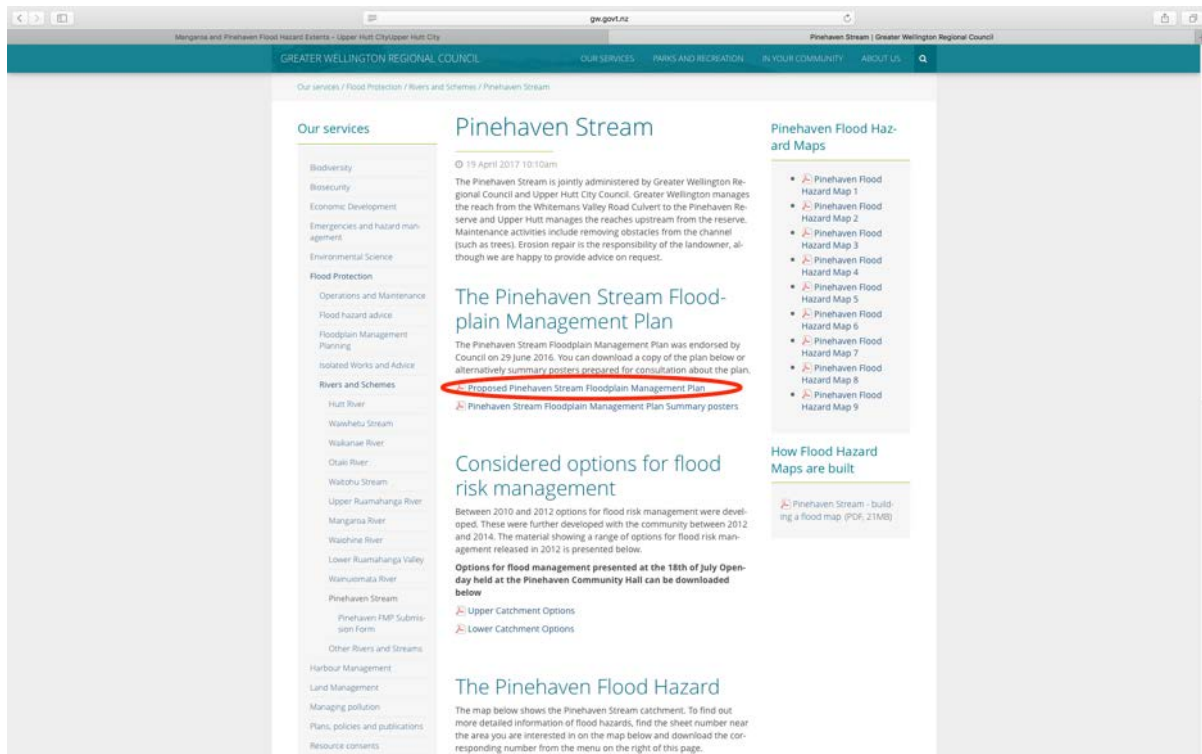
gw.govt.nz

Mangaroa and Pinehaven Flood Hazard Extents - Upper Hutt CityUpper Hutt City

Pinehaven Stream | Greater Wellington Regional Council

GREATER WELLINGTON REGIONAL COUNCIL

OUR SERVICES PARKS AND RECREATION IN YOUR COMMUNITY ABOUT US

Our services / Flood Protection / Rivers and Schemes / Pinehaven Stream

Our services

Biodiversity
Biosecurity
Economic Development
Emergencies and hazard management
Environmental Science
Flood Protection
Operations and Maintenance
Flood hazard advice
Floodplain Management Planning
Isolated Works and Advice
Rivers and Schemes
Hutt River
Waiwhetu Stream
Waikanae River
Otaki River
Waitohu Stream
Upper Ruamahanga River
Mangaroa River
Waiohine River
Lower Ruamahanga Valley
Wainuiomata River
Pinehaven Stream
Pinehaven FMP Submission Form
Other Rivers and Streams
Harbour Management
Land Management
Managing pollution
Plans, policies and publications
Resource consents

Pinehaven Stream

19 April 2017 10:10am

The Pinehaven Stream is jointly administered by Greater Wellington Regional Council and Upper Hutt City Council. Greater Wellington manages the reach from the Whitemans Valley Road Culvert to the Pinehaven Reserve and Upper Hutt manages the reaches upstream from the reserve. Maintenance activities include removing obstacles from the channel (such as trees). Erosion repair is the responsibility of the landowner, although we are happy to provide advice on request.

The Pinehaven Stream Floodplain Management Plan

The Pinehaven Stream Floodplain Management Plan was endorsed by Council on 29 June 2016. You can download a copy of the plan below or alternatively summary posters prepared for consultation about the plan.

Proposed Pinehaven Stream Floodplain Management Plan
Pinehaven Stream Floodplain Management Plan Summary posters

Considered options for flood risk management

Between 2010 and 2012 options for flood risk management were developed. These were further developed with the community between 2012 and 2014. The material showing a range of options for flood risk management released in 2012 is presented below.

**Options for flood management presented at the 18th of July Openday held at the Pinehaven Community Hall can be downloaded below**

Upper Catchment Options
Lower Catchment Options

The Pinehaven Flood Hazard

The map below shows the Pinehaven Stream catchment. To find out more detailed information of flood hazards, find the sheet number near the area you are interested in on the map below and download the corresponding number from the menu on the right of this page.

Pinehaven Flood Hazard Maps

Pinehaven Flood Hazard Map 1
Pinehaven Flood Hazard Map 2
Pinehaven Flood Hazard Map 3
Pinehaven Flood Hazard Map 4
Pinehaven Flood Hazard Map 5
Pinehaven Flood Hazard Map 6
Pinehaven Flood Hazard Map 7
Pinehaven Flood Hazard Map 8
Pinehaven Flood Hazard Map 9

How Flood Hazard Maps are built

Pinehaven Stream - building a flood map (PDF, 21MB)